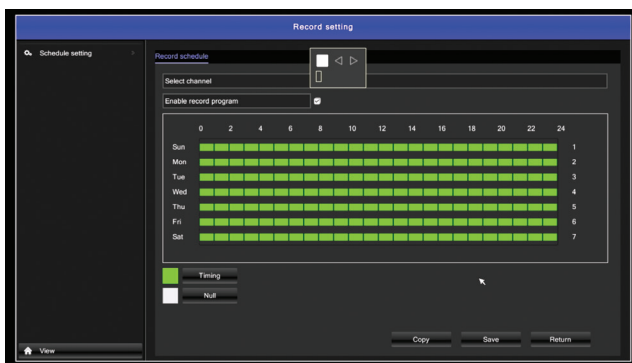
Record setting

Schedule setting

View

Record schedule

Select channel

Enable record program

| | 0 | 2 | 4 | 6 | 8 | 10 | 12 | 14 | 16 | 18 | 20 | 22 | 24 | |
|---|---|---|---|---|---|---|---|---|---|---|---|---|---|---|
| Sun | | | | | | | | | | | | | | 1 |
| Mon | | | | | | | | | | | | | | 2 |
| Tue | | | | | | | | | | | | | | 3 |
| Wed | | | | | | | | | | | | | | 4 |
| Thu | | | | | | | | | | | | | | 5 |
| Fri | | | | | | | | | | | | | | 6 |
| Sat | | | | | | | | | | | | | | 7 |

Timing

Null

Copy Save Return